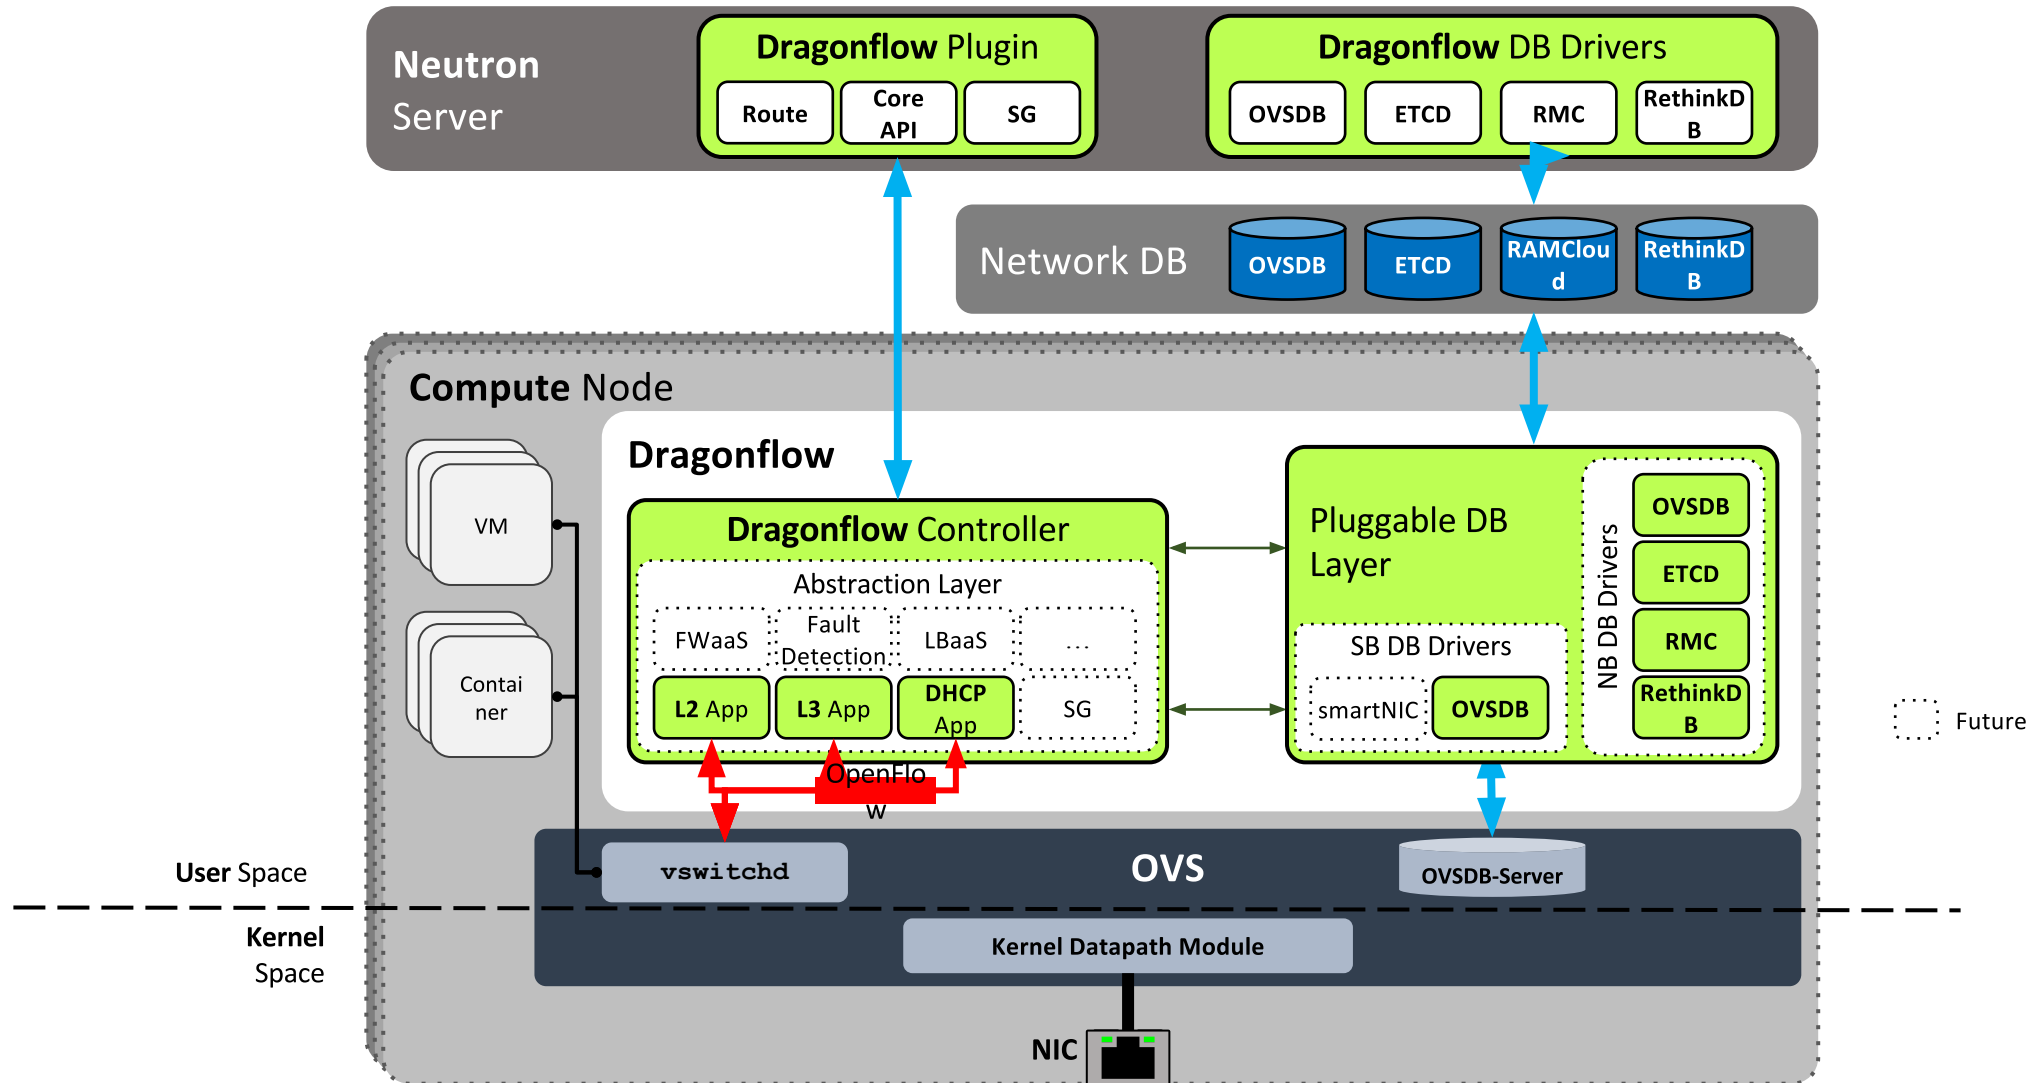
Neutron Server

Dragonflow Plugin

Route

Core API

SG

Dragonflow DB Drivers

OVSDB

ETCD

RMC

RethinkDB

Network DB

OVSDB

ETCD

RAMCloud

RethinkDB

Compute Node

Dragonflow

VM

Container

Dragonflow Controller

Abstraction Layer

FWaaS

Fault Detection

LBaaS

...

L2 App

L3 App

DHCP App

SG

OpenFlow

Pluggable DB Layer

SB DB Drivers

smartNIC

OVSDB

NB DB Drivers

OVSDB

ETCD

RMC

RethinkDB

Future

User Space

vswitchd

OVS

OVSDB-Server

Kernel Space

Kernel Datapath Module

NIC